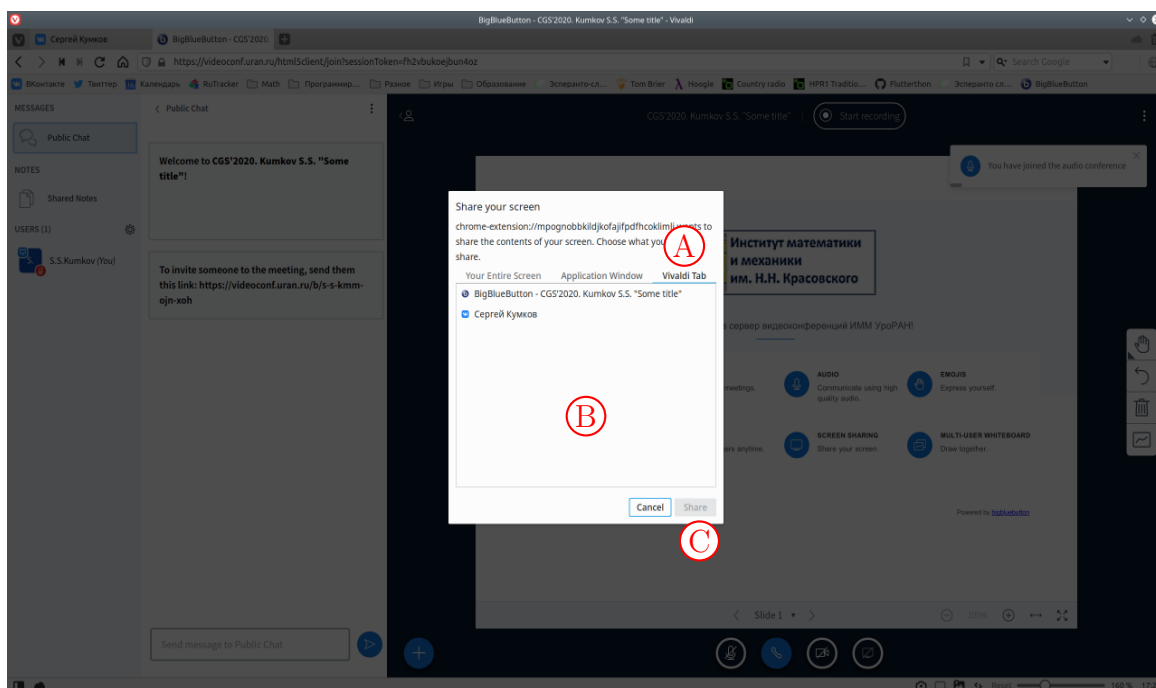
BigBlueButton - CGS'2020. Kumkov S.S. "Some title" - Vivaldi

Сергей Кумков
BigBlueButton - CGS'2020.

https://videoconf.uran.ru/html5client/join?sessionToken=fh2vbukoejbun4oz

Search Google

ВКонтакте Твиттер Календарь RuTracker Math Программир... Разное Игры Образование Эсперанто-сл... Tom Brier Hoogle Country radio HPR1 Traditio... Flutterthon Эсперанто сл... BigBlueButton

MESSAGES
Public Chat
NOTES
Shared Notes
USERS (1)
S.S.Kumkov (You)

Public Chat

Welcome to CGS'2020. Kumkov S.S. "Some title"!

To invite someone to the meeting, send them this link: https://videoconf.uran.ru/b/s-s-kmm-ojn-xoh

Send message to Public Chat

CGS'2020. Kumkov S.S. "Some title"
Start recording

You have joined the audio conference

Институт математики и механики им. Н.Н. Красовского

сервер видеоконференций ИММ УрОРАН!

meetings.
AUDIO
Communicate using high quality audio.
EMOJIS
Express yourself.
rs anytime.
SCREEN SHARING
Share your screen.
MULTI-USER WHITEBOARD
Draw together.

Powered by bigbluebutton

Slide 1
100%

Share your screen
chrome-extension://mpognobbkildjkofajifpdfhcoklimli wants to share the contents of your screen. Choose what you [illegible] share.
Your Entire Screen
Application Window
Vivaldi Tab
BigBlueButton - CGS'2020. Kumkov S.S. "Some title"
Сергей Кумков
Cancel
Share

A
B
C

Reset
160 %